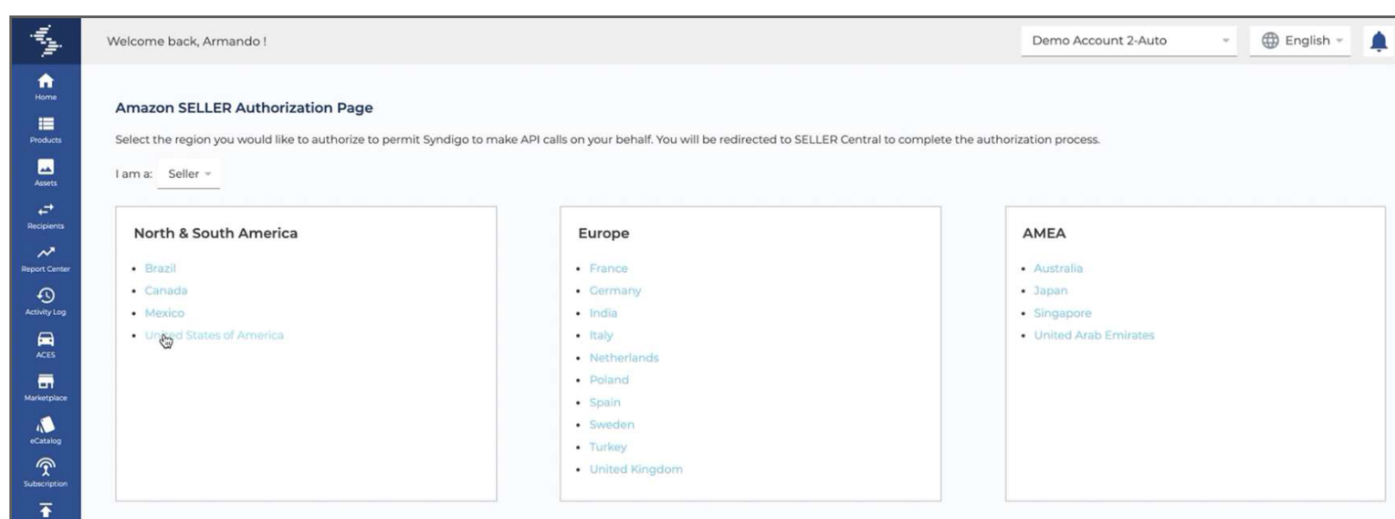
Home
Products
Assets
Recipients
Report Center
Activity Log
ACES
Marketplace
eCatalog
Subscription

Welcome back, Armando !

Demo Account 2-Auto

English

Amazon SELLER Authorization Page

Select the region you would like to authorize to permit Syndigo to make API calls on your behalf. You will be redirected to SELLER Central to complete the authorization process.

I am a: Seller

North & South America

- Brazil
- Canada
- Mexico
- United States of America

Europe

- France
- Germany
- India
- Italy
- Netherlands
- Poland
- Spain
- Sweden
- Turkey
- United Kingdom

AMEA

- Australia
- Japan
- Singapore
- United Arab Emirates